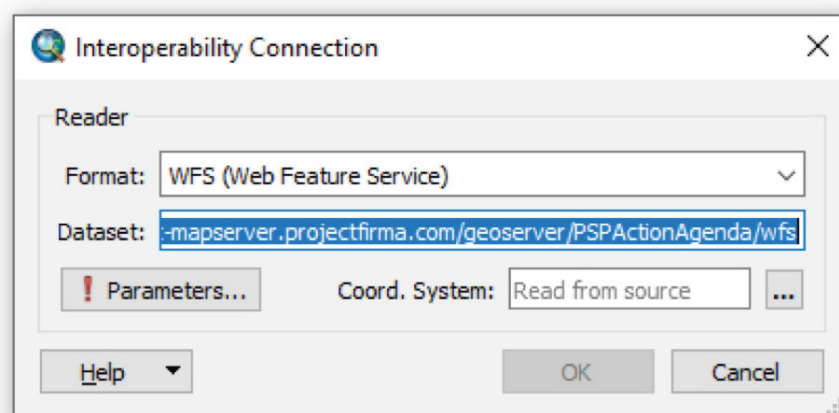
Interoperability Connection

Reader

Format: WFS (Web Feature Service)

Dataset: :-mapserver.projectfirma.com/geoserver/PSPActionAgenda/wfs

! Parameters...

Coord. System: Read from source

...

Help

OK

Cancel